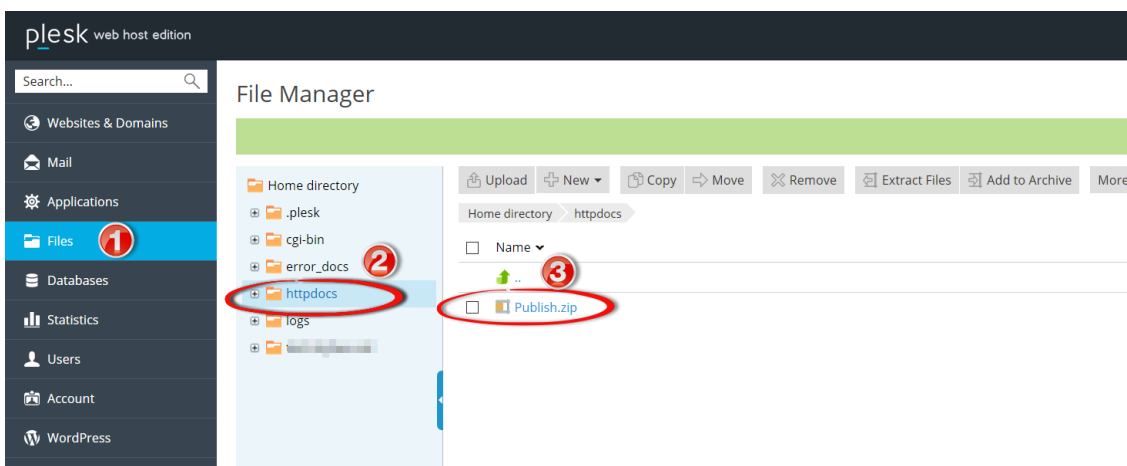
plesk web host edition

Search...

Websites & Domains
Mail
Applications
Files 1
Databases
Statistics
Users
Account
WordPress

File Manager

Home directory
.plesk
cgi-bin
error_docs 2
httpdocs
logs
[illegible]

Upload | New | Copy | Move | Remove | Extract Files | Add to Archive | More

Home directory > httpdocs

Name

3
..
Publish.zip